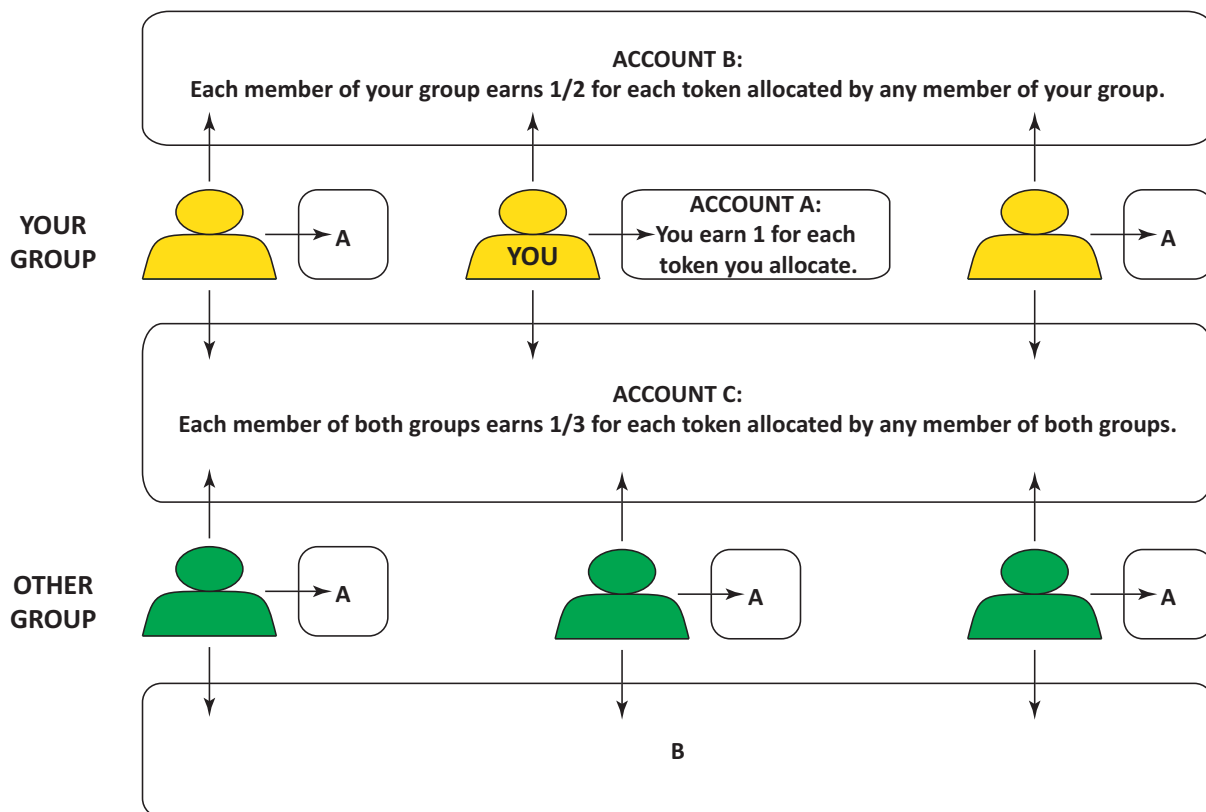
ACCOUNT B:
Each member of your group earns 1/2 for each token allocated by any member of your group.

YOUR GROUP

A

YOU

ACCOUNT A:
You earn 1 for each token you allocate.

A

ACCOUNT C:
Each member of both groups earns 1/3 for each token allocated by any member of both groups.

OTHER GROUP

A

A

A

B